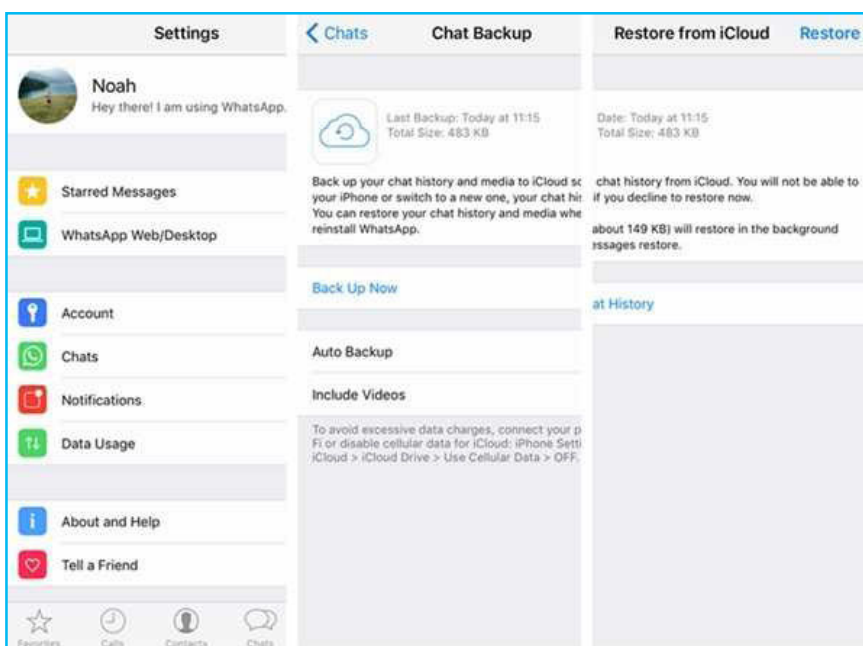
Settings

Noah
Hey there! I am using WhatsApp.

Starred Messages

WhatsApp Web/Desktop

Account

Chats

Notifications

Data Usage

About and Help

Tell a Friend

Favorites Calls Contacts Chats

< Chats Chat Backup

Last Backup: Today at 11:15
Total Size: 483 KB

Back up your chat history and media to iCloud sc your iPhone or switch to a new one, your chat his You can restore your chat history and media whe reinstall WhatsApp.

Back Up Now

Auto Backup

Include Videos

To avoid excessive data charges, connect your p Fi or disable cellular data for iCloud: iPhone Setti iCloud > iCloud Drive > Use Cellular Data > OFF.

Restore from iCloud Restore

Date: Today at 11:15
Total Size: 483 KB

chat history from iCloud. You will not be able to if you decline to restore now.

about 149 KB) will restore in the background essages restore.

at History